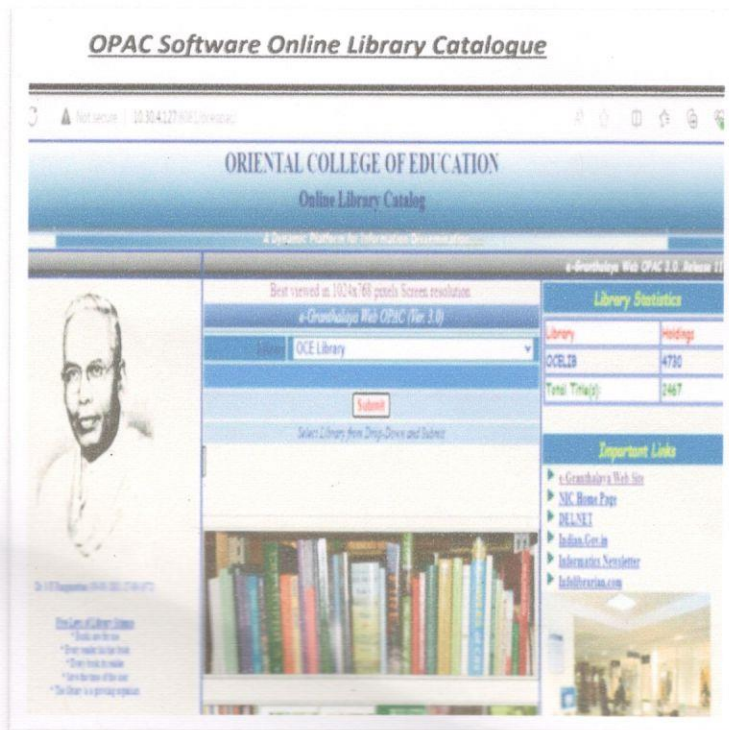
OPAC Software Online Library Catalogue

Not secure | 10.30.4.127:8081/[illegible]

ORIENTAL COLLEGE OF EDUCATION

Online Library Catalog

A Dynamic Platform for Information Dissemination

e-Granthalaya Web OPAC 3.0, Release 11

Best viewed in 1024x768 pixels Screen resolution

e-Granthalaya Web OPAC (Ver. 3.0)

Library OCE Library

Submit

Select Library from Drop-Down and Submit

Library Statistics

| Library | Holdings |
|---|---|
| OCELIB | 4730 |
| Total Title(s): | 2467 |

Important Links

e-Granthalaya Web Site
NIC Home Page
DELNET
Indian.Gov.in
Informatics Newsletter
Infolibrarian.com

Dr. S R Ranganathan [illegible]

Five Laws of Library Science
* Books are for use
* Every reader his/her book
* Every book its reader
* Save the time of the user
* The library is a growing organism